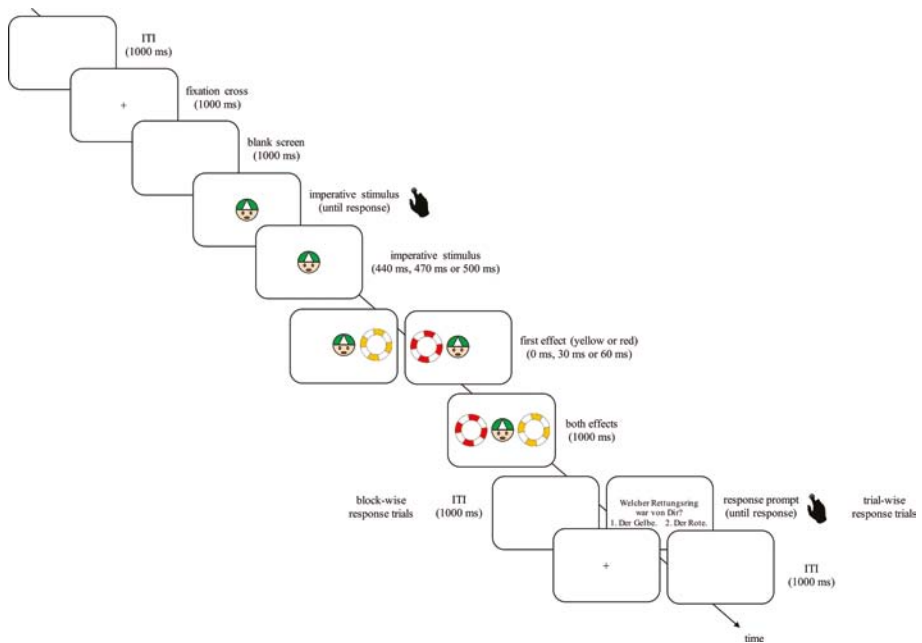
ITI
(1000 ms)

+

fixation cross
(1000 ms)

blank screen
(1000 ms)

imperative stimulus
(until response)

imperative stimulus
(440 ms, 470 ms or 500 ms)

first effect (yellow or red)
(0 ms, 30 ms or 60 ms)

both effects
(1000 ms)

block-wise
response trials

ITI
(1000 ms)

Welcher Rettungsring war von Dir?
1. Der Gelbe. 2. Der Rote.

response prompt
(until response)

trial-wise
response trials

+

ITI
(1000 ms)

time